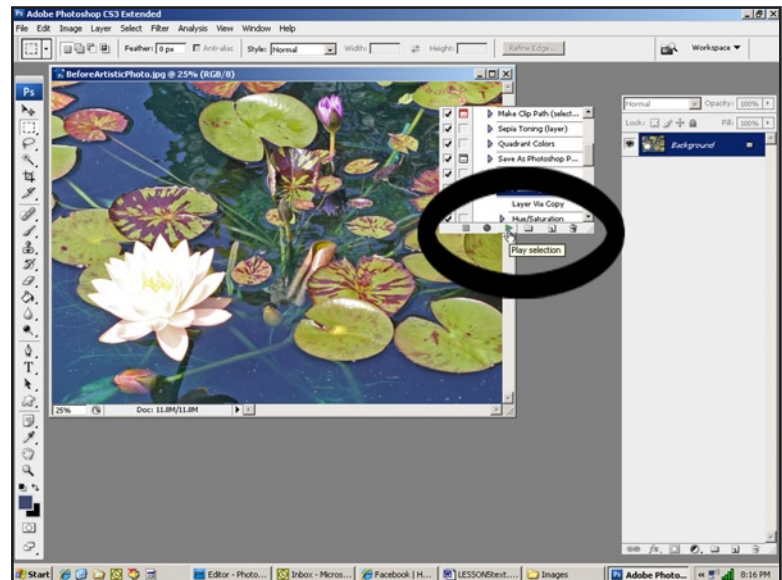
Adobe Photoshop CS3 Extended

File Edit Image Layer Select Filter Analysis View Window Help

Feather: 0 px Anti-alias Style: Normal Width: Height: Refine Edge...

Workspace

BeforeArtisticPhoto.jpg @ 25% (RGB/8)

Make Clip Path (select...
Sepia Toning (layer)
Quadrant Colors
Save As Photoshop P...
Layer Via Copy
Hue/Saturation

Play selection

25% Doc: 11.8M/11.8M

Normal Opacity: 100%
Lock: Fill: 100%
Background

Start Editor - Photo... Inbox - Micros... Facebook | H... LESSONStext.... Images Adobe Photo... 8:16 PM